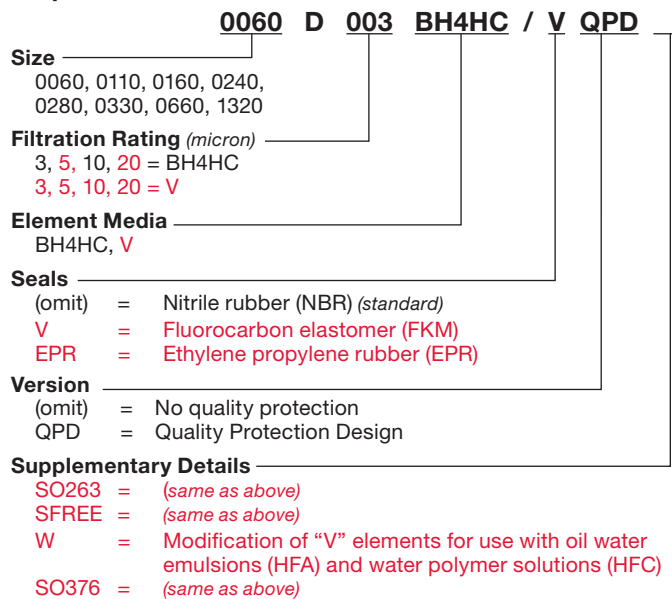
0060 D 003 BH4HC / V QPD

Size
0060, 0110, 0160, 0240, 0280, 0330, 0660, 1320

Filtration Rating (micron)
3, 5, 10, 20 = BH4HC
3, 5, 10, 20 = V

Element Media
BH4HC, V

Seals
(omit) = Nitrile rubber (NBR) (standard)
V = Fluorocarbon elastomer (FKM)
EPR = Ethylene propylene rubber (EPR)

Version
(omit) = No quality protection
QPD = Quality Protection Design

Supplementary Details
SO263 = (same as above)
SFREE = (same as above)
W = Modification of "V" elements for use with oil water emulsions (HFA) and water polymer solutions (HFC)
SO376 = (same as above)